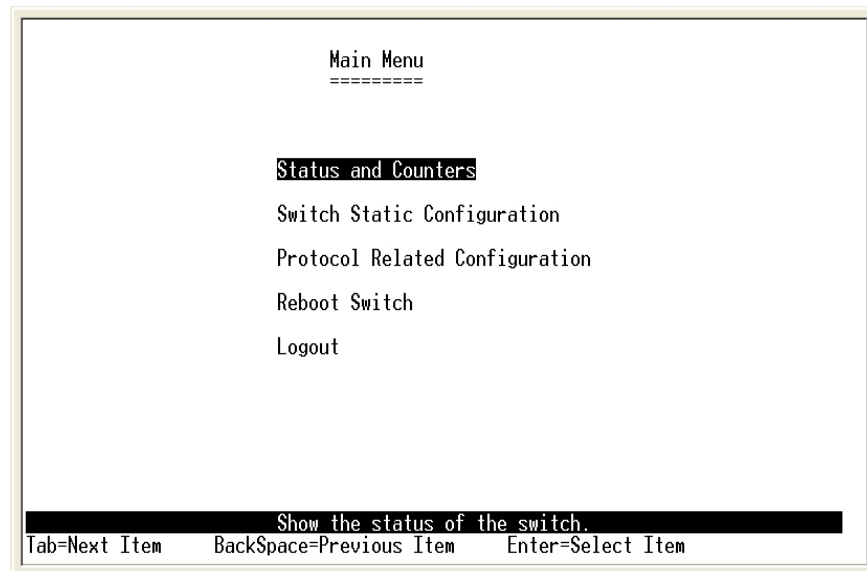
Main Menu
=========

Status and Counters

Switch Static Configuration

Protocol Related Configuration

Reboot Switch

Logout

Show the status of the switch.

Tab=Next Item BackSpace=Previous Item Enter=Select Item